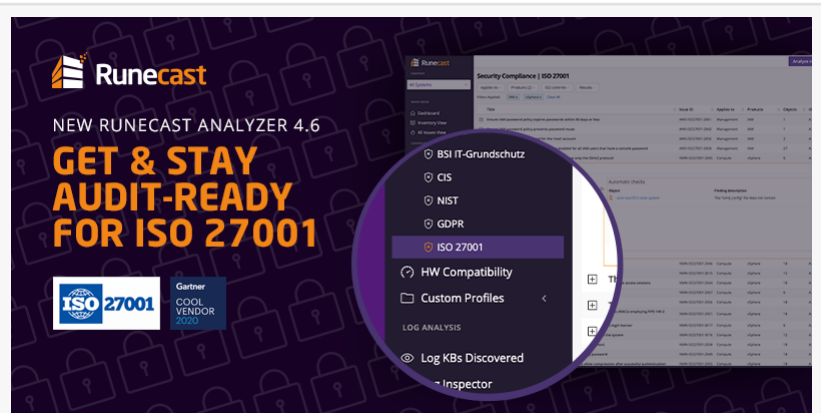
Runecast

NEW RUNECAST ANALYZER 4.6

GET & STAY AUDIT-READY FOR ISO 27001

ISO 27001

Gartner COOL VENDOR 2020

Runecast

All Systems

Security Compliance | ISO 27001

Analyze

Title

Issue ID

Applies to

Products

Objects

Automatic checks

BSI IT-Grundschutz

CIS

NIST

GDPR

ISO 27001

HW Compatibility

Custom Profiles

LOG ANALYSIS

Log KBs Discovered

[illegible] Inspector